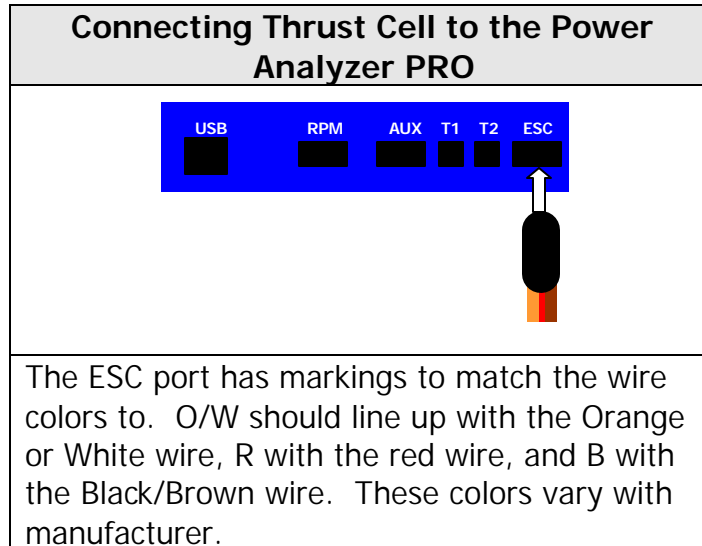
| Connecting Thrust Cell to the Power Analyzer PRO |
|---|
| USB RPM AUX T1 T2 ESC |
| The ESC port has markings to match the wire colors to. O/W should line up with the Orange or White wire, R with the red wire, and B with the Black/Brown wire. These colors vary with manufacturer. |